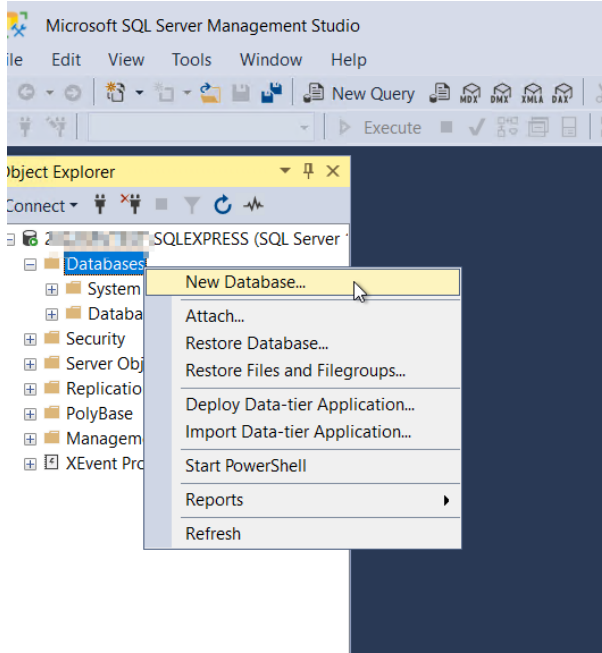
Microsoft SQL Server Management Studio

ile Edit View Tools Window Help

New Query MDX DMX XMLA DAX

Execute

bject Explorer

Connect

2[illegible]SQLEXPRESS (SQL Server '

Databases

System

Databa

Security

Server Obj

Replicatio

PolyBase

Managem

XEvent Pro

New Database...

Attach...

Restore Database...

Restore Files and Filegroups...

Deploy Data-tier Application...

Import Data-tier Application...

Start PowerShell

Reports

Refresh